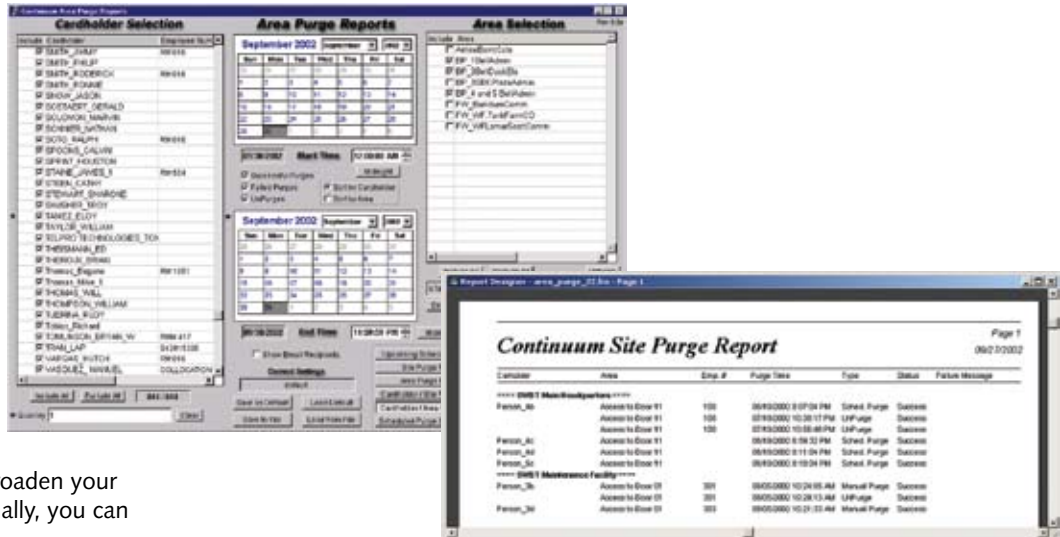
Continuum Area Purge Reports

Cardholder Selection

Area Purge Reports

Area Selection

Include Cardholder Employee Num

SMITH_PHILIP
SMITH_RODERICK
SMITH_RONNIE
SNOW_JASON
SOLOMON_MARVIN
SOTO_RALPH
SPOONS_CALVIN
SPRINT_HOUSTON
STARR_JAMES_B
STEEN_CATHY
STEWART_SHARONE
TAYLOR_WILLIAM
THERMANN_ED
Thomas_Eugene
Thomas_Mike
THOMAS_WILL
THOMPSON_WILLIAM
TJERINA_RUDY
Tobin_Richard
TOMLINSON_BRYAN_W
TRAN_LAP
VARGAS_MUTCH
VASQUEZ_MANUEL

Include All Exclude All

September 2002

Sun Mon Tue Wed Thu Fri Sat

Start Time

End Time

September 2002

Show Error Recipients

Save as Default

Include Area

AreaRoomCode
BF_1BellAdmin
BF_2BellDockBlk
BF_30BK PlazaAdmin
BF_4 and 5 BellAdmin
FW_BelltowerComm
FW_WF TechParkCO
FW_WFLomaxSportComm

Report Designer - area_purge_02.frx - Page 1

Page 1
09/27/2002

Continuum Site Purge Report

Cardholder Area Emp. # Purge Time Type Status Failure Message

===== SWBT Main Headquarters =====

Person_Ab Access to Door 01 100 06/03/2002 8:07:04 PM Sched. Purge Success
Access to Door 01 100 07/03/2002 10:38:17 PM UnPurge Success
Access to Door 01 100 07/03/2002 10:58:48 PM UnPurge Success
Person_Ac Access to Door 01 06/03/2002 8:58:32 PM Sched. Purge Success
Person_Ad Access to Door 01 06/03/2002 8:11:04 PM Sched. Purge Success
Person_Sc Access to Door 01 06/03/2002 8:18:04 PM Sched. Purge Success

===== SWBT Maintenance Facility =====

Person_Sb Access to Door 01 301 06/05/2002 10:24:05 AM Manual Purge Success
Access to Door 01 301 06/05/2002 10:28:13 AM UnPurge Success
Person_3d Access to Door 01 303 06/05/2002 10:21:33 AM Manual Purge Success

oaden your
ally, you can